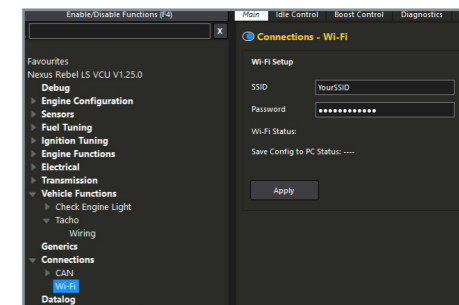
Enable/Disable Functions (F4)

X

Favourites
Nexus Rebel LS VCU V1.25.0
Debug
Engine Configuration
Sensors
Fuel Tuning
Ignition Tuning
Engine Functions
Electrical
Transmission
Vehicle Functions
Check Engine Light
Tacho
Wiring
Generics
Connections
CAN
Wi-Fi
Datalog

Main | Idle Control | Boost Control | Diagnostics

Connections - Wi-Fi

Wi-Fi Setup

SSID | YourSSID
Password | •••••••••••••

Wi-Fi Status:

Save Config to PC Status: ----

Apply